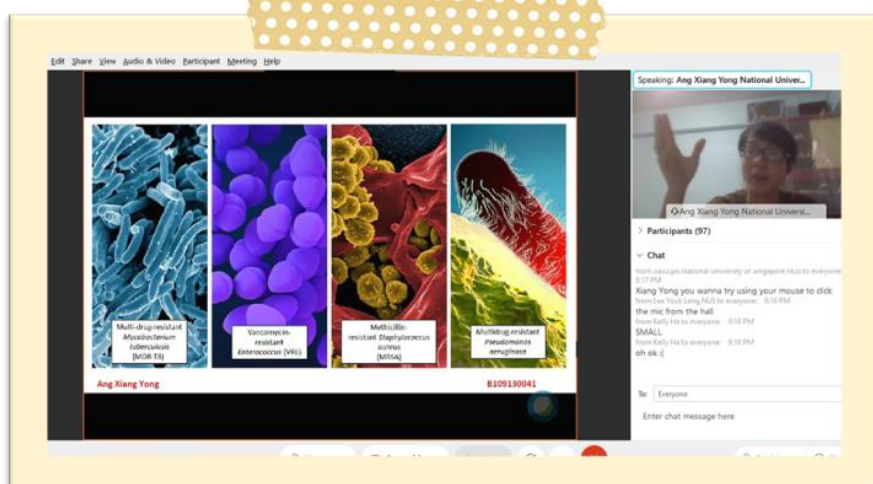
Edit Share View Audio & Video Participant Meeting Help

Speaking: Ang Xiang Yong National Univer...

Multi-drug-resistant Mycobacterium tuberculosis (MDR-TB)

Vancomycin-resistant Enterococcus (VRE)

Methicillin-resistant Staphylococcus aureus (MRSA)

Multidrug-resistant Pseudomonas aeruginosa

Ang Xiang Yong

B109130041

Ang Xiang Yong National Univers...

Participants (97)

Chat

from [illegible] national university of singapore NUS to everyone 5:17 PM
Xiang Yong you wanna try using your mouse to click
from Lee Yock Leng NUS to everyone: 5:18 PM
the mic from the hall
from Kelly Ha to everyone: 5:18 PM
SMALL
from Kelly Ha to everyone: 5:18 PM
oh ok :(

To: Everyone

Enter chat message here